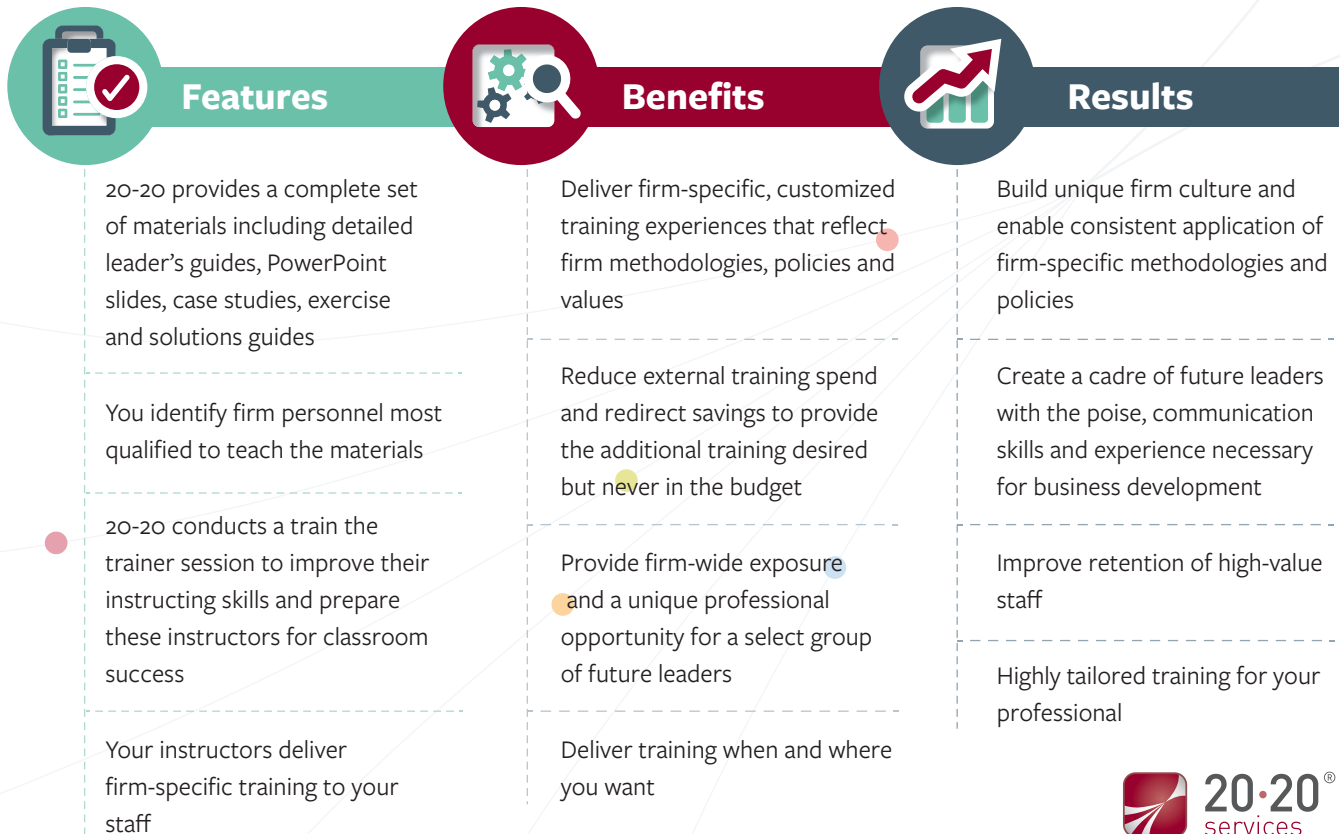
Features

20-20 provides a complete set of materials including detailed leader's guides, PowerPoint slides, case studies, exercise and solutions guides

You identify firm personnel most qualified to teach the materials

20-20 conducts a train the trainer session to improve their instructing skills and prepare these instructors for classroom success

Your instructors deliver firm-specific training to your staff

Benefits

Deliver firm-specific, customized training experiences that reflect firm methodologies, policies and values

Reduce external training spend and redirect savings to provide the additional training desired but never in the budget

Provide firm-wide exposure and a unique professional opportunity for a select group of future leaders

Deliver training when and where you want

Results

Build unique firm culture and enable consistent application of firm-specific methodologies and policies

Create a cadre of future leaders with the poise, communication skills and experience necessary for business development

Improve retention of high-value staff

Highly tailored training for your professional

20·20®
services